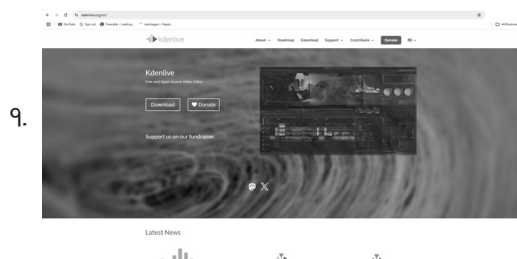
9.

kdenlive.org/en/

YouTube Sign out Translate – Leading... kenlogin | Nepal...

All Bookmarks

kdenlive

About Roadmap Download Support Contribute Donate

Kdenlive

Free and Open Source Video Editor

Download

Donate

Support us on our fundraiser.

Latest News